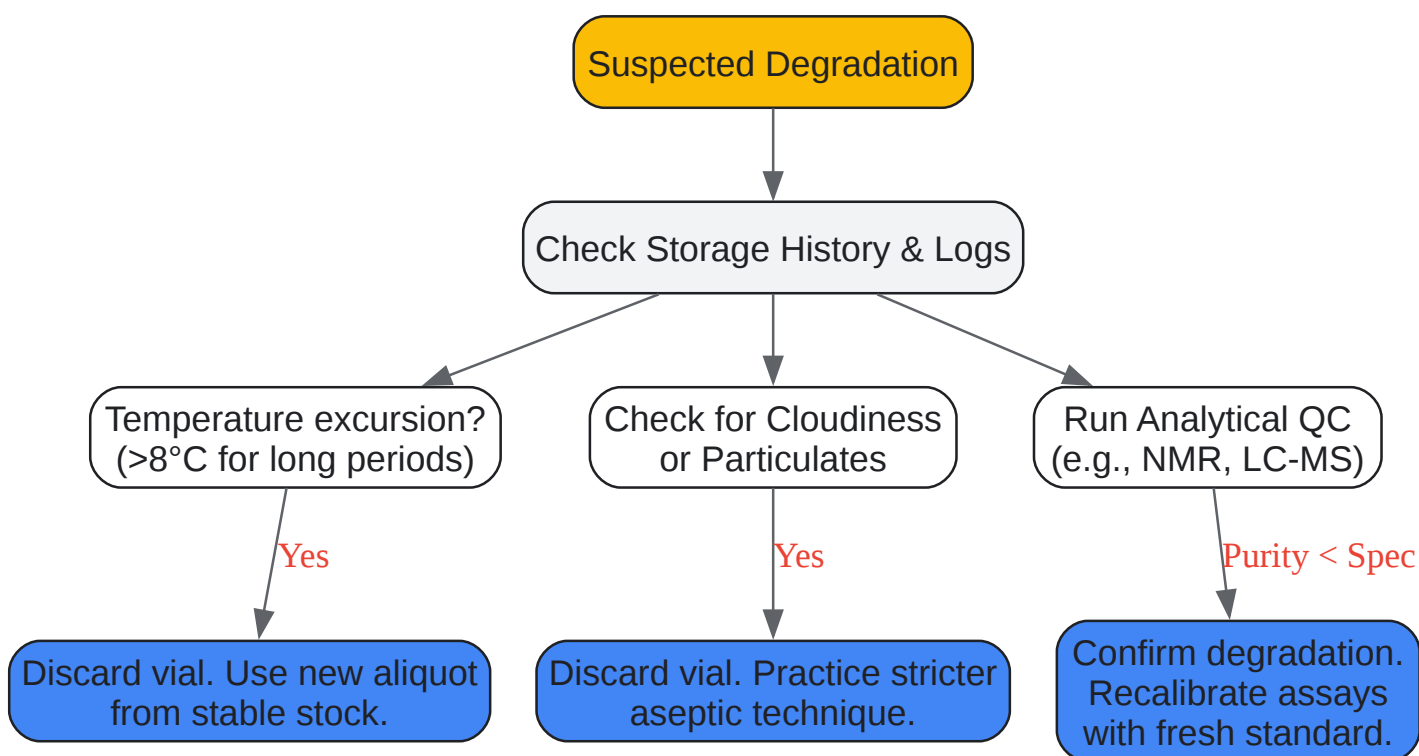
Suspected Degradation

Check Storage History & Logs

Temperature excursion? (>8°C for long periods)

Check for Cloudiness or Particulates

Run Analytical QC (e.g., NMR, LC-MS)

Yes

Yes

Purity < Spec

Discard vial. Use new aliquot from stable stock.

Discard vial. Practice stricter aseptic technique.

Confirm degradation. Recalibrate assays with fresh standard.